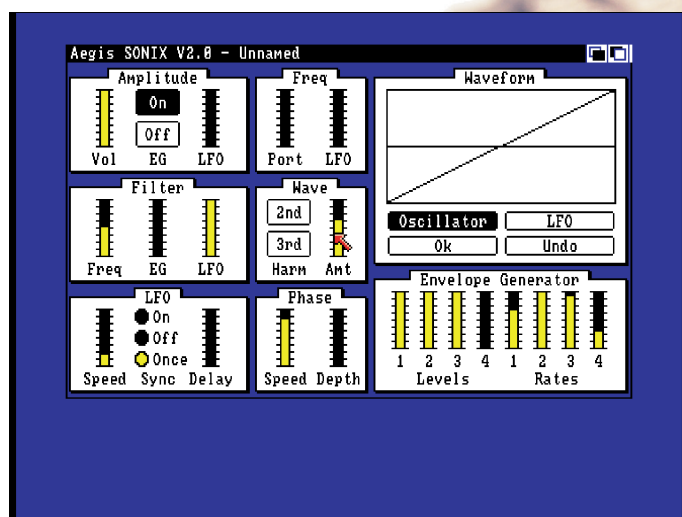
Aegis SONIX V2.0 - Unnamed

Amplitude
On
Off
Vol EG LFO

Freq
Port LFO

Waveform
Oscillator
LFO
Ok
Undo

Filter
Freq EG LFO

Wave
2nd
3rd
Harm Amt

LFO
On
Off
Once
Speed Sync Delay

Phase
Speed Depth

Envelope Generator
1 2 3 4 1 2 3 4
Levels Rates